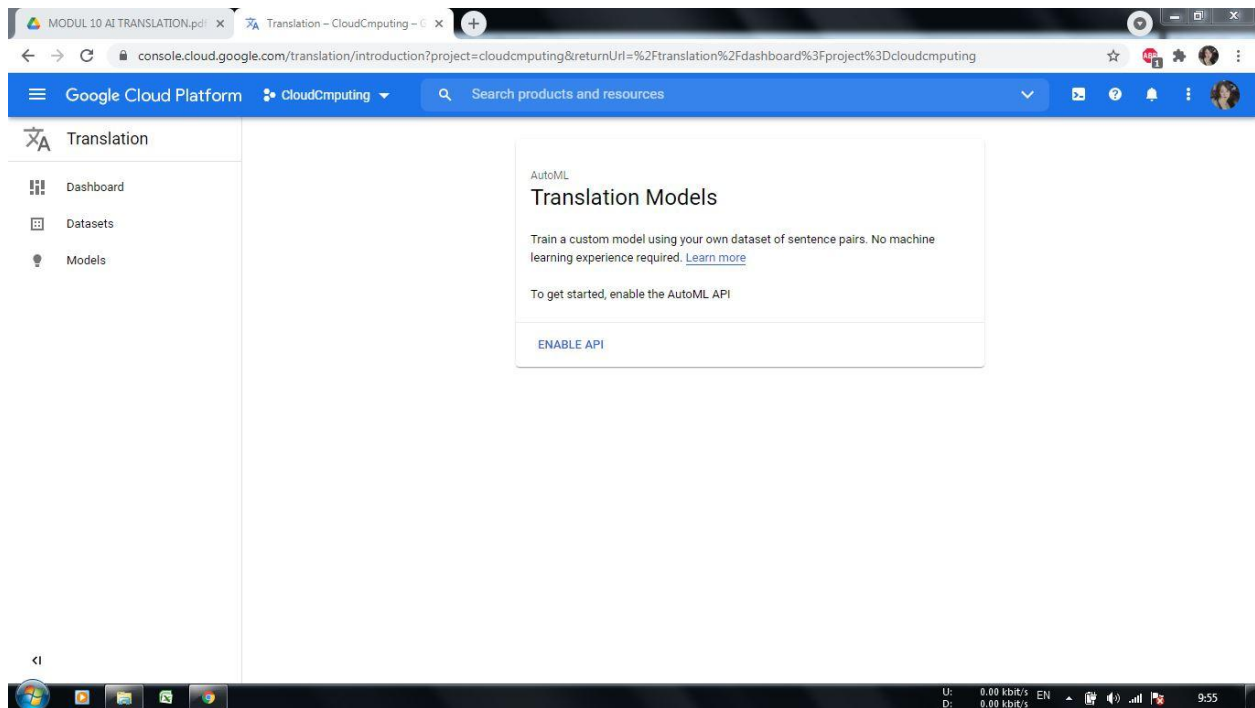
MODUL 10 AI TRANSLATION.pdf ×
Translation – CloudCmputing – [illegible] ×

console.cloud.google.com/translation/introduction?project=cloudcmputing&returnUrl=%2Ftranslation%2Fdashboard%3Fproject%3Dcloudcmputing

Google Cloud Platform CloudCmputing
Search products and resources

Translation
Dashboard
Datasets
Models

AutoML
Translation Models

Train a custom model using your own dataset of sentence pairs. No machine learning experience required. Learn more

To get started, enable the AutoML API

ENABLE API

U: 0.00 kbit/s
D: 0.00 kbit/s
EN
9:55